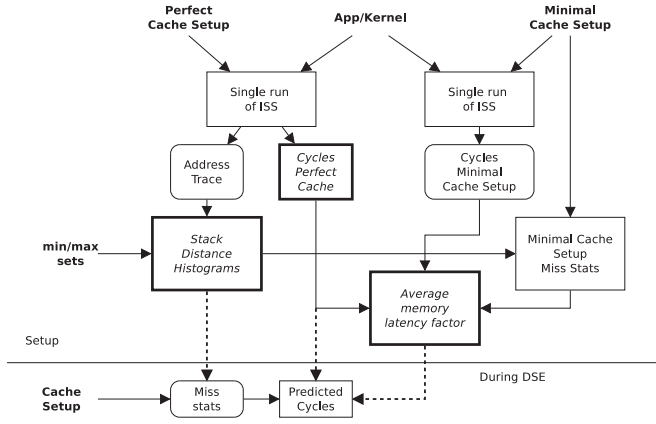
Perfect Cache Setup

App/Kernel

Minimal Cache Setup

Single run of ISS

Single run of ISS

Address Trace

Cycles Perfect Cache

Cycles Minimal Cache Setup

min/max sets

Stack Distance Histograms

Minimal Cache Setup Miss Stats

Average memory latency factor

Setup

During DSE

Cache Setup

Miss stats

Predicted Cycles